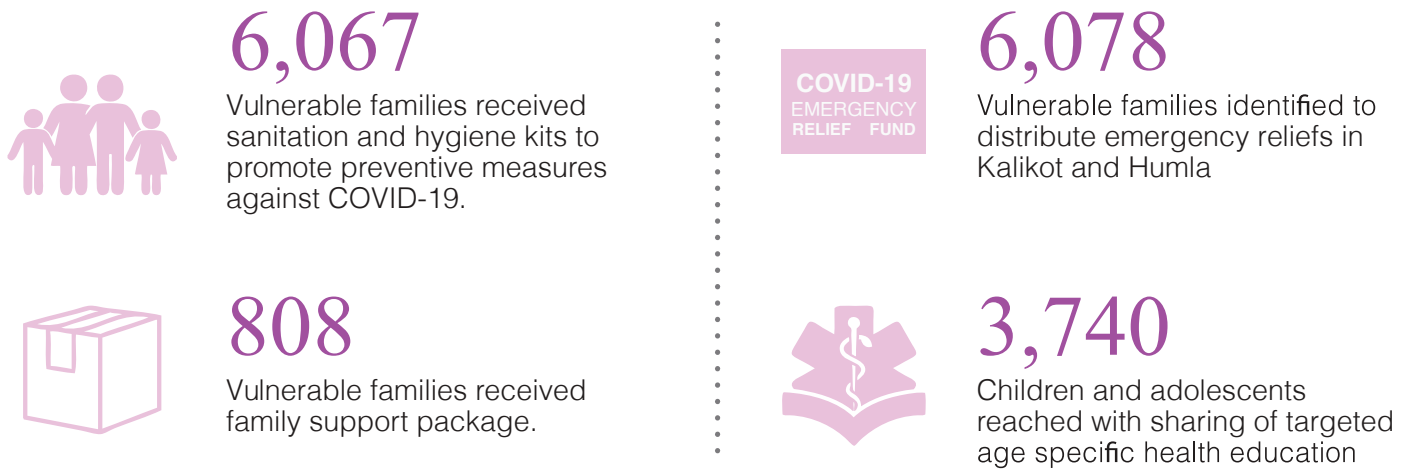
6,067
Vulnerable families received sanitation and hygiene kits to promote preventive measures against COVID-19.

COVID-19
EMERGENCY
RELIEF FUND

6,078
Vulnerable families identified to distribute emergency reliefs in Kalikot and Humla

808
Vulnerable families received family support package.

3,740
Children and adolescents reached with sharing of targeted age specific health education